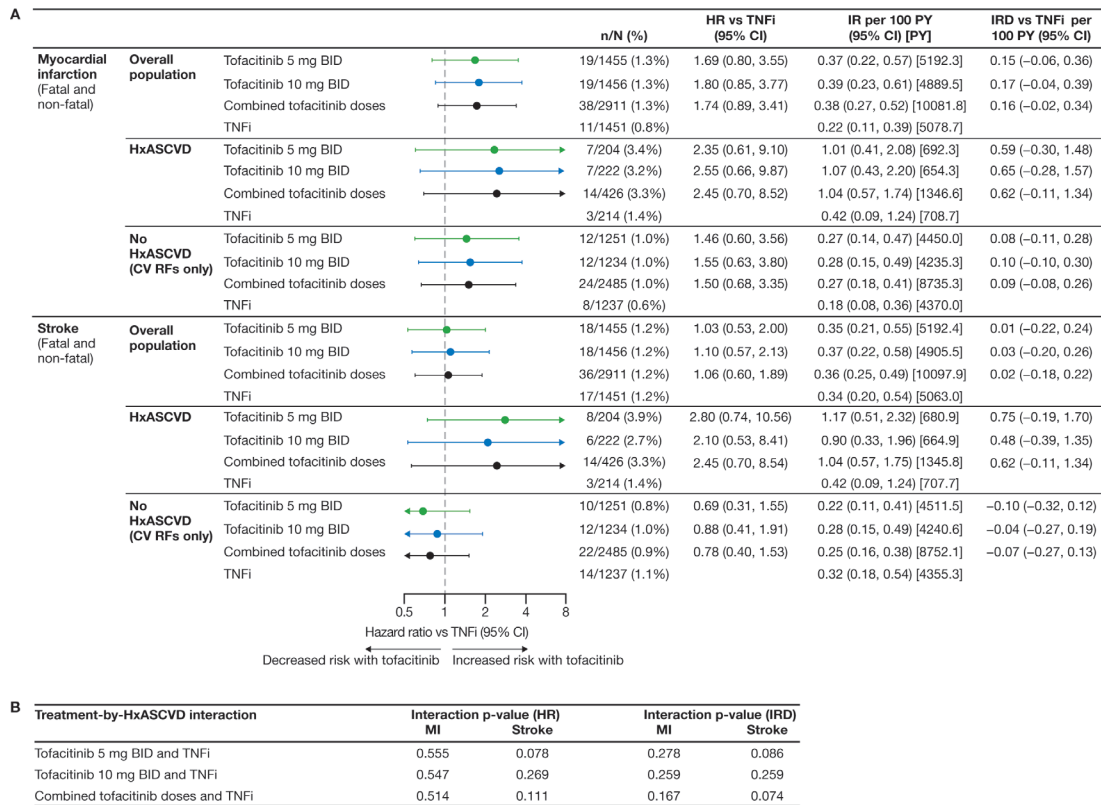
A

| | | | n/N (%) | HR vs TNFi (95% CI) | IR per 100 PY (95% CI) [PY] | IRD vs TNFi per 100 PY (95% CI) |
|---|---|---|---|---|---|---|
| Myocardial infarction (Fatal and non-fatal) | Overall population | Tofacitinib 5 mg BID | 19/1455 (1.3%) | 1.69 (0.80, 3.55) | 0.37 (0.22, 0.57) [5192.3] | 0.15 (−0.06, 0.36) |
| | | Tofacitinib 10 mg BID | 19/1456 (1.3%) | 1.80 (0.85, 3.77) | 0.39 (0.23, 0.61) [4889.5] | 0.17 (−0.04, 0.39) |
| | | Combined tofacitinib doses | 38/2911 (1.3%) | 1.74 (0.89, 3.41) | 0.38 (0.27, 0.52) [10081.8] | 0.16 (−0.02, 0.34) |
| | | TNFi | 11/1451 (0.8%) | | 0.22 (0.11, 0.39) [5078.7] | |
| | HxASCVD | Tofacitinib 5 mg BID | 7/204 (3.4%) | 2.35 (0.61, 9.10) | 1.01 (0.41, 2.08) [692.3] | 0.59 (−0.30, 1.48) |
| | | Tofacitinib 10 mg BID | 7/222 (3.2%) | 2.55 (0.66, 9.87) | 1.07 (0.43, 2.20) [654.3] | 0.65 (−0.28, 1.57) |
| | | Combined tofacitinib doses | 14/426 (3.3%) | 2.45 (0.70, 8.52) | 1.04 (0.57, 1.74) [1346.6] | 0.62 (−0.11, 1.34) |
| | | TNFi | 3/214 (1.4%) | | 0.42 (0.09, 1.24) [708.7] | |
| | No HxASCVD (CV RFs only) | Tofacitinib 5 mg BID | 12/1251 (1.0%) | 1.46 (0.60, 3.56) | 0.27 (0.14, 0.47) [4450.0] | 0.08 (−0.11, 0.28) |
| | | Tofacitinib 10 mg BID | 12/1234 (1.0%) | 1.55 (0.63, 3.80) | 0.28 (0.15, 0.49) [4235.3] | 0.10 (−0.10, 0.30) |
| | | Combined tofacitinib doses | 24/2485 (1.0%) | 1.50 (0.68, 3.35) | 0.27 (0.18, 0.41) [8735.3] | 0.09 (−0.08, 0.26) |
| | | TNFi | 8/1237 (0.6%) | | 0.18 (0.08, 0.36) [4370.0] | |
| Stroke (Fatal and non-fatal) | Overall population | Tofacitinib 5 mg BID | 18/1455 (1.2%) | 1.03 (0.53, 2.00) | 0.35 (0.21, 0.55) [5192.4] | 0.01 (−0.22, 0.24) |
| | | Tofacitinib 10 mg BID | 18/1456 (1.2%) | 1.10 (0.57, 2.13) | 0.37 (0.22, 0.58) [4905.5] | 0.03 (−0.20, 0.26) |
| | | Combined tofacitinib doses | 36/2911 (1.2%) | 1.06 (0.60, 1.89) | 0.36 (0.25, 0.49) [10097.9] | 0.02 (−0.18, 0.22) |
| | | TNFi | 17/1451 (1.2%) | | 0.34 (0.20, 0.54) [5063.0] | |
| | HxASCVD | Tofacitinib 5 mg BID | 8/204 (3.9%) | 2.80 (0.74, 10.56) | 1.17 (0.51, 2.32) [680.9] | 0.75 (−0.19, 1.70) |
| | | Tofacitinib 10 mg BID | 6/222 (2.7%) | 2.10 (0.53, 8.41) | 0.90 (0.33, 1.96) [664.9] | 0.48 (−0.39, 1.35) |
| | | Combined tofacitinib doses | 14/426 (3.3%) | 2.45 (0.70, 8.54) | 1.04 (0.57, 1.75) [1345.8] | 0.62 (−0.11, 1.34) |
| | | TNFi | 3/214 (1.4%) | | 0.42 (0.09, 1.24) [707.7] | |
| | No HxASCVD (CV RFs only) | Tofacitinib 5 mg BID | 10/1251 (0.8%) | 0.69 (0.31, 1.55) | 0.22 (0.11, 0.41) [4511.5] | −0.10 (−0.32, 0.12) |
| | | Tofacitinib 10 mg BID | 12/1234 (1.0%) | 0.88 (0.41, 1.91) | 0.28 (0.15, 0.49) [4240.6] | −0.04 (−0.27, 0.19) |
| | | Combined tofacitinib doses | 22/2485 (0.9%) | 0.78 (0.40, 1.53) | 0.25 (0.16, 0.38) [8752.1] | −0.07 (−0.27, 0.13) |
| | | TNFi | 14/1237 (1.1%) | | 0.32 (0.18, 0.54) [4355.3] | |

0.5 1 2 4 8
Hazard ratio vs TNFi (95% CI)
Decreased risk with tofacitinib Increased risk with tofacitinib

B

| Treatment-by-HxASCVD interaction | Interaction p-value (HR) MI | Stroke | Interaction p-value (IRD) MI | Stroke |
|---|---|---|---|---|
| Tofacitinib 5 mg BID and TNFi | 0.555 | 0.078 | 0.278 | 0.086 |
| Tofacitinib 10 mg BID and TNFi | 0.547 | 0.269 | 0.259 | 0.259 |
| Combined tofacitinib doses and TNFi | 0.514 | 0.111 | 0.167 | 0.074 |